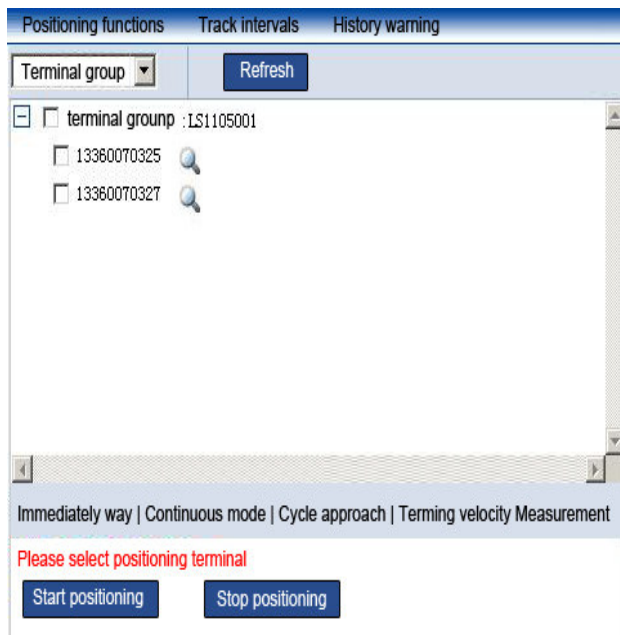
Positioning functions Track intervals History warning

Terminal group

Refresh

terminal grounp :LS1105001

13360070325

13360070327

Immediately way | Continuous mode | Cycle approach | Terming velocity Measurement

Please select positioning terminal

Start positioning

Stop positioning